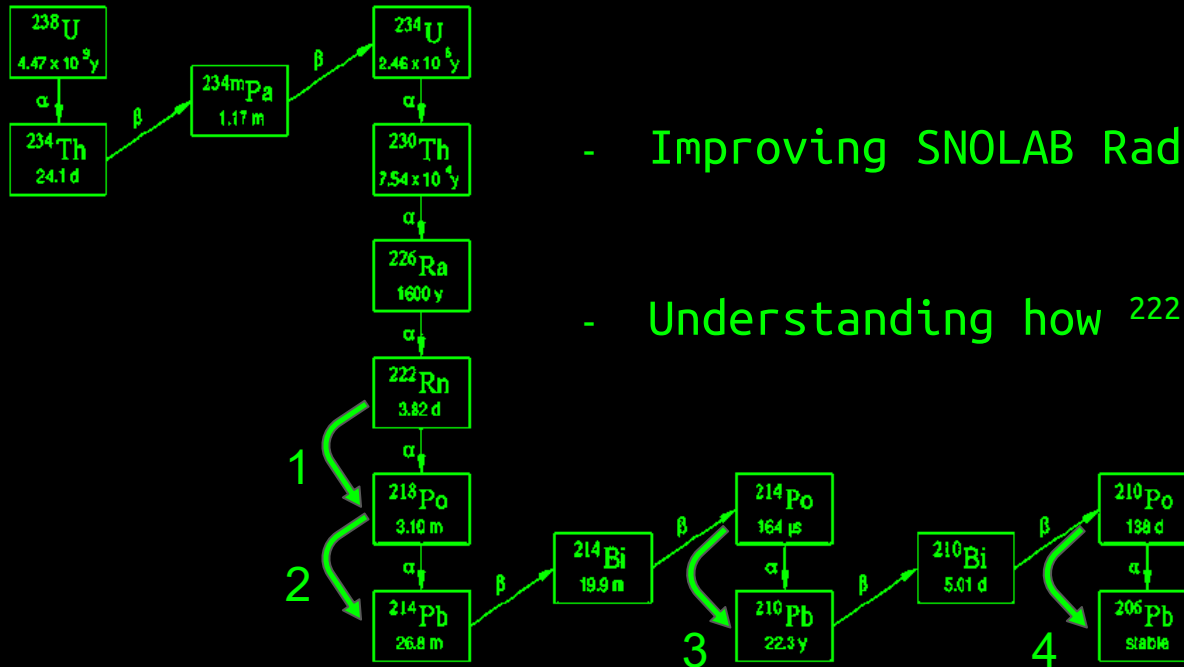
$^{238}U$
4.47 x $10^9$ y
α
$^{234}Th$
24.1 d
β
$^{234m}Pa$
1.17 m
β
$^{234}U$
2.46 x $10^5$ y
α
$^{230}Th$
7.54 x $10^4$ y
α
$^{226}Ra$
1600 y
α
$^{222}Rn$
3.82 d
α
1
$^{218}Po$
3.10 m
2
α
$^{214}Pb$
26.8 m
β
$^{214}Bi$
19.9 m
β
$^{214}Po$
164 μs
α
$^{210}Pb$
22.3 y
3
β
$^{210}Bi$
5.01 d
β
$^{210}Po$
138 d
α
$^{206}Pb$
stable
4

- Improving SNOLAB Rad

- Understanding how $^{222}$